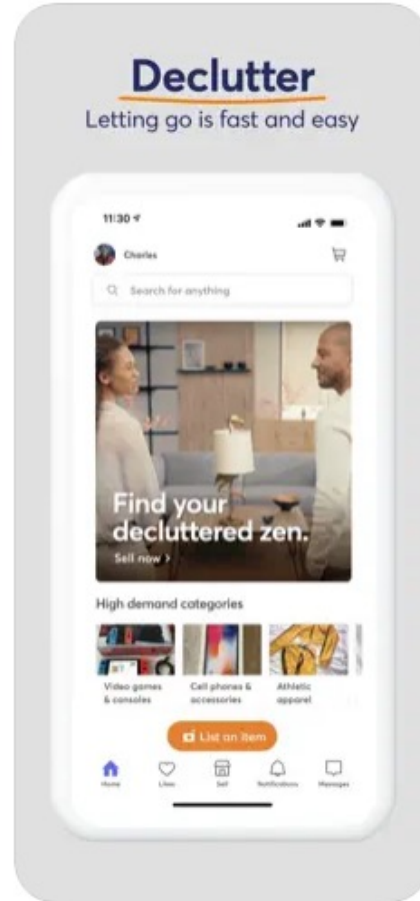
Declutter
Letting go is fast and easy

11:30

Charles

Search for anything

Find your decluttered zen.
Sell now >

High demand categories

Video games & consoles

Cell phones & accessories

Athletic apparel

List an item

Home
Likes
Sell
Notifications
Messages